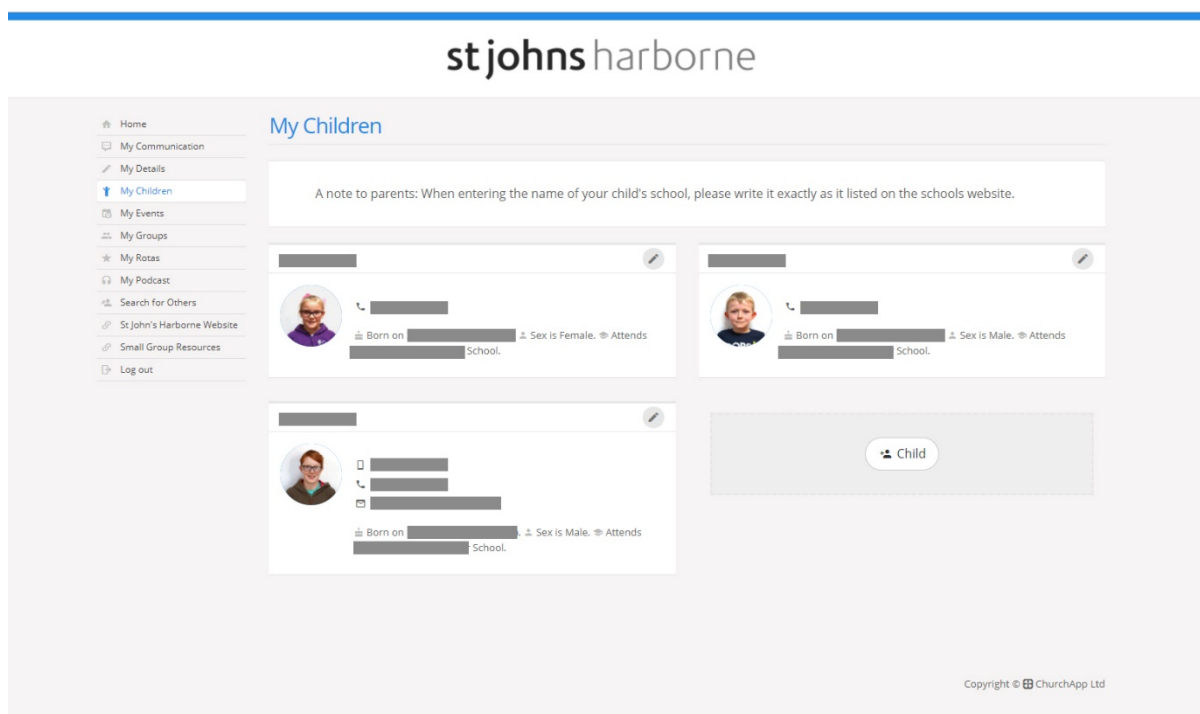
st johns harborne

Home
My Communication
My Details
My Children
My Events
My Groups
My Rotas
My Podcast
Search for Others
St John's Harborne Website
Small Group Resources
Log out

My Children

A note to parents: When entering the name of your child's school, please write it exactly as it listed on the schools website.

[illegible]
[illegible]
Born on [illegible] Sex is Female. Attends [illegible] School.

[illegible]
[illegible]
Born on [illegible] Sex is Male. Attends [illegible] School.

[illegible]
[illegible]
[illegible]
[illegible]
Born on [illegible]. Sex is Male. Attends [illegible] School.

Child

Copyright © ChurchApp Ltd